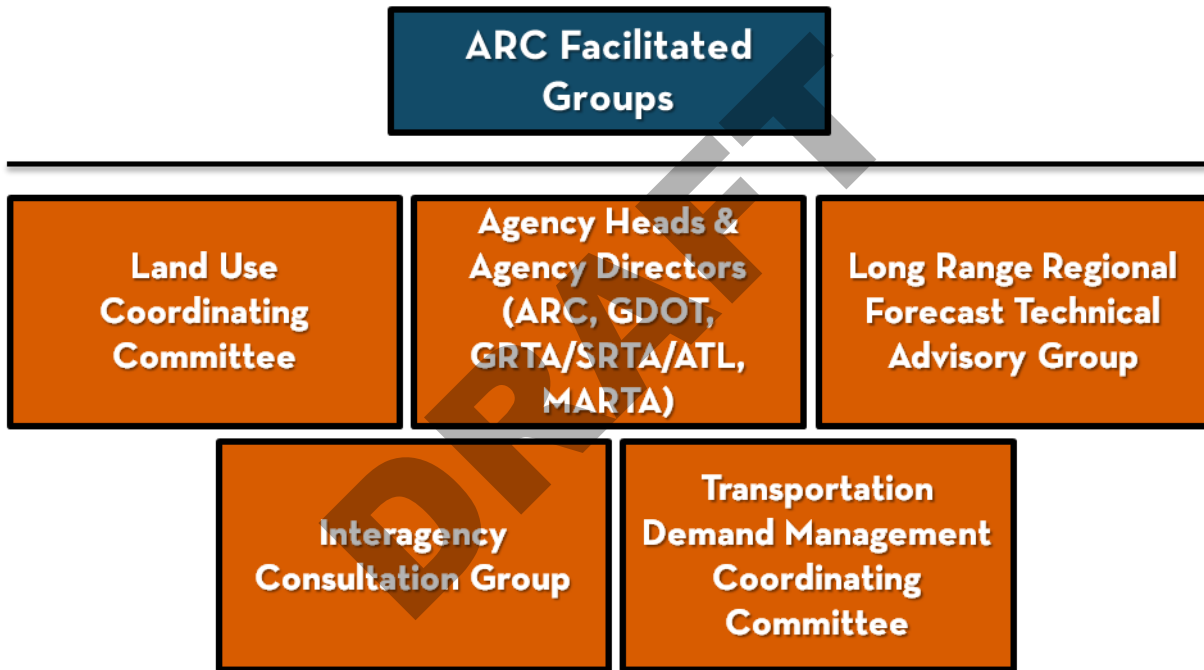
ARC Facilitated Groups

Land Use Coordinating Committee

Agency Heads & Agency Directors (ARC, GDOT, GRTA/SRTA/ATL, MARTA)

Long Range Regional Forecast Technical Advisory Group

Interagency Consultation Group

Transportation Demand Management Coordinating Committee

DRAFT